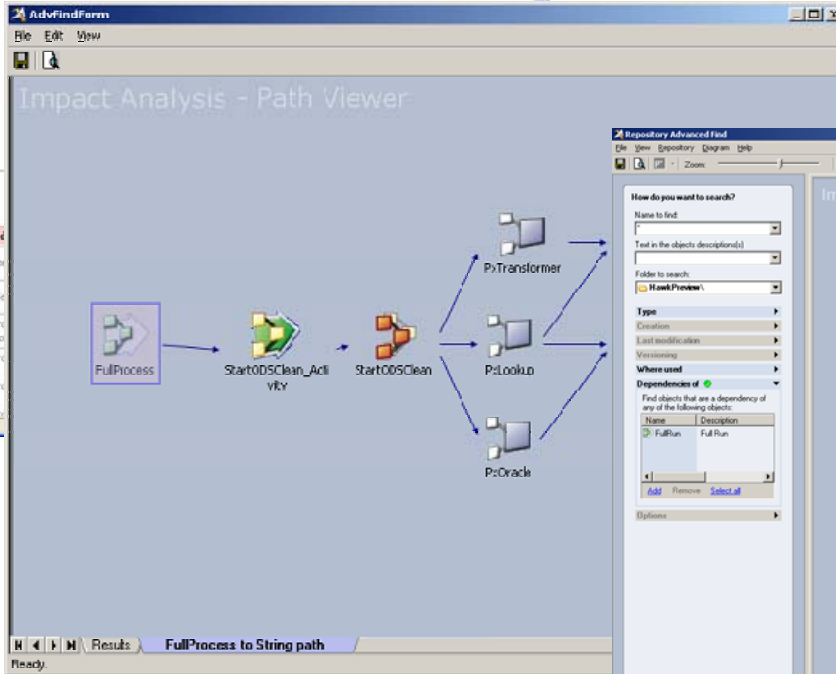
AdvFindForm

File Edit View

Impact Analysis - Path Viewer

FullProcess

StartODSClean_Activity

StartODSClean

PxTransformer

PxLookup

PxOracle

Repository Advanced Find

File View Repository Diagram Help

Zoom:

How do you want to search?

Name to find:

*

Text in the objects descriptions(s)

Folder to search:

HawkPreview\

Type

Creation

Last modification

Versioning

Where used

Dependencies of

Find objects that are a dependency of any of the following objects:

| Name | Description |
|---|---|
| FullRun | Full Run |

Add Remove Select all

Options

Results FullProcess to String path

Ready.